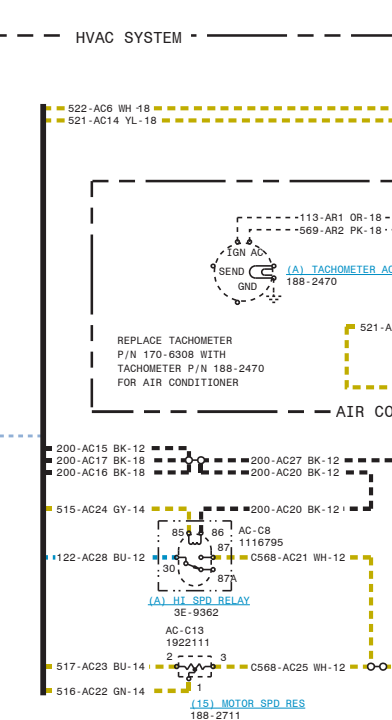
HVAC SYSTEM

522-AC6 WH-18
521-AC14 YL-18

113-AR1 OR-18
569-AR2 PK-18
IGN AC
SEND
GND
(A) TACHOMETER AC
188-2470

521-A

REPLACE TACHOMETER
P/N 170-6308 WITH
TACHOMETER P/N 188-2470
FOR AIR CONDITIONER

AIR CO

200-AC15 BK-12
200-AC17 BK-18
200-AC16 BK-18
200-AC27 BK-12
200-AC20 BK-12
515-AC24 GY-14
200-AC20 BK-12
AC-C8
1116795
85
86
87
122-AC28 BU-12
C568-AC21 WH-12
30
87A
(A) HI SPD RELAY
3E-9362
AC-C13
1922111
2
3
517-AC23 BU-14
C568-AC25 WH-12
1
516-AC22 GN-14
(15) MOTOR SPD RES
188-2711